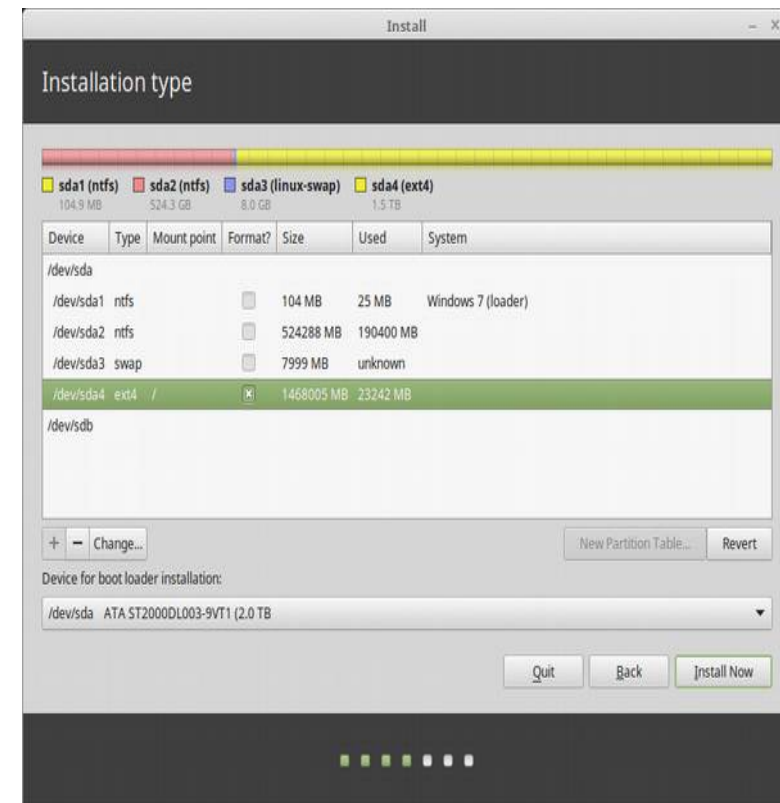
Install

Installation type

sda1 (ntfs) 104.9 MB  sda2 (ntfs) 524.3 GB  sda3 (linux-swap) 8.0 GB  sda4 (ext4) 1.5 TB

| Device | Type | Mount point | Format? | Size | Used | System |
|---|---|---|---|---|---|---|
| /dev/sda | | | | | | |
| /dev/sda1 | ntfs | | | 104 MB | 25 MB | Windows 7 (loader) |
| /dev/sda2 | ntfs | | | 524288 MB | 190400 MB | |
| /dev/sda3 | swap | | | 7999 MB | unknown | |
| /dev/sda4 | ext4 | / | ☒ | 1468005 MB | 23242 MB | |
| /dev/sdb | | | | | | |

+ − Change...

New Partition Table... Revert

Device for boot loader installation:

/dev/sda ATA ST2000DL003-9VT1 (2.0 TB

Quit Back Install Now